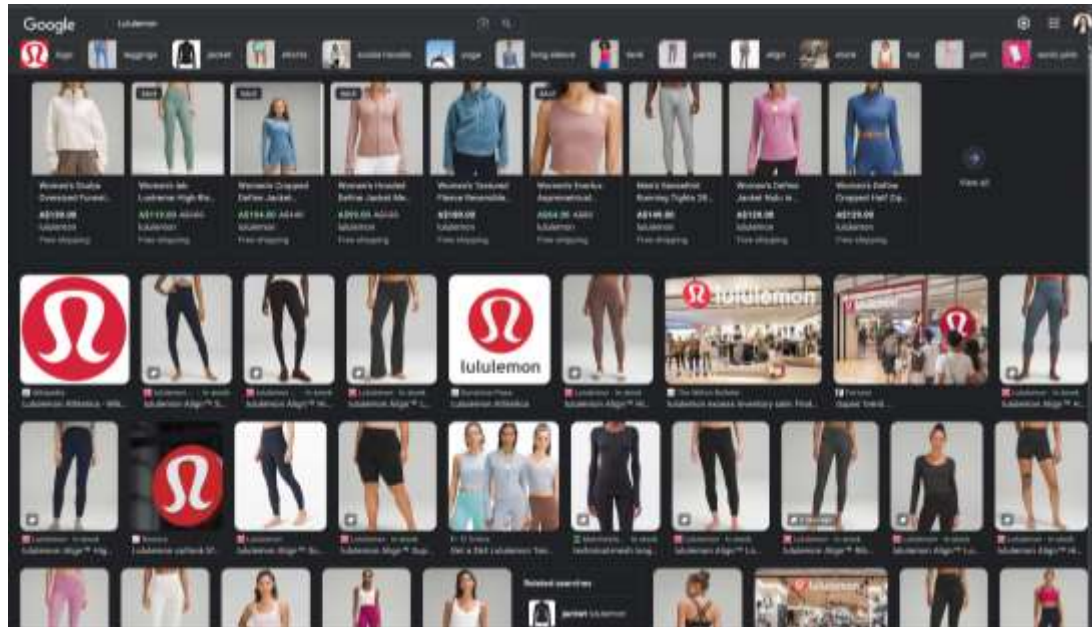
Google lululemon

logo leggings jacket shorts hoodie stock yoga long sleeve tank pants align store top pink

Women's Scuba Oversized Funnel... A$139.00 lululemon Free shipping

Women's lab Lululemon High Ri... A$119.00 lululemon Free shipping

Women's Cropped Define Jacket... A$104.00 lululemon Free shipping

Women's Hooded Define Jacket Nu... A$99.00 lululemon Free shipping

Women's Textured Fleece Reversible... A$169.00 lululemon Free shipping

Women's Everlux Asymmetrical... A$54.00 lululemon Free shipping

Men's Swiftfit Running Tights 28... A$149.00 lululemon Free shipping

Women's Define Jacket Nulu w... A$129.00 lululemon Free shipping

Women's Define Cropped Half Zip... A$129.00 lululemon Free shipping

View all

lululemon

lululemon

lululemon

Wikipedia Lululemon Athletica - Wik...

Lululemon · In stock lululemon Align™ H...

Lululemon · In stock lululemon Align™ H...

Lululemon · In stock lululemon Align™ L...

Lululemon Athletica

Lululemon · In stock lululemon Align™ H...

Lululemon excess inventory with Pink...

Fortune Jigsaw 'trend...

Lululemon · In stock lululemon Align™ H...

Lululemon · In stock lululemon Align™ Hig...

lululemon cutback bl...

Lululemon · In stock lululemon Align™ Bo...

Lululemon · In stock lululemon Align™ Sup...

Slot & Skirt Lululemon Ten...

technical mesh long...

Lululemon · In stock lululemon Align™ Lo...

Lululemon · In stock lululemon Align™ Rib...

Lululemon · In stock lululemon Align™ Lo...

Lululemon · In stock lululemon Align™ Hig...

Related searches

jacket lululemon

lululemon